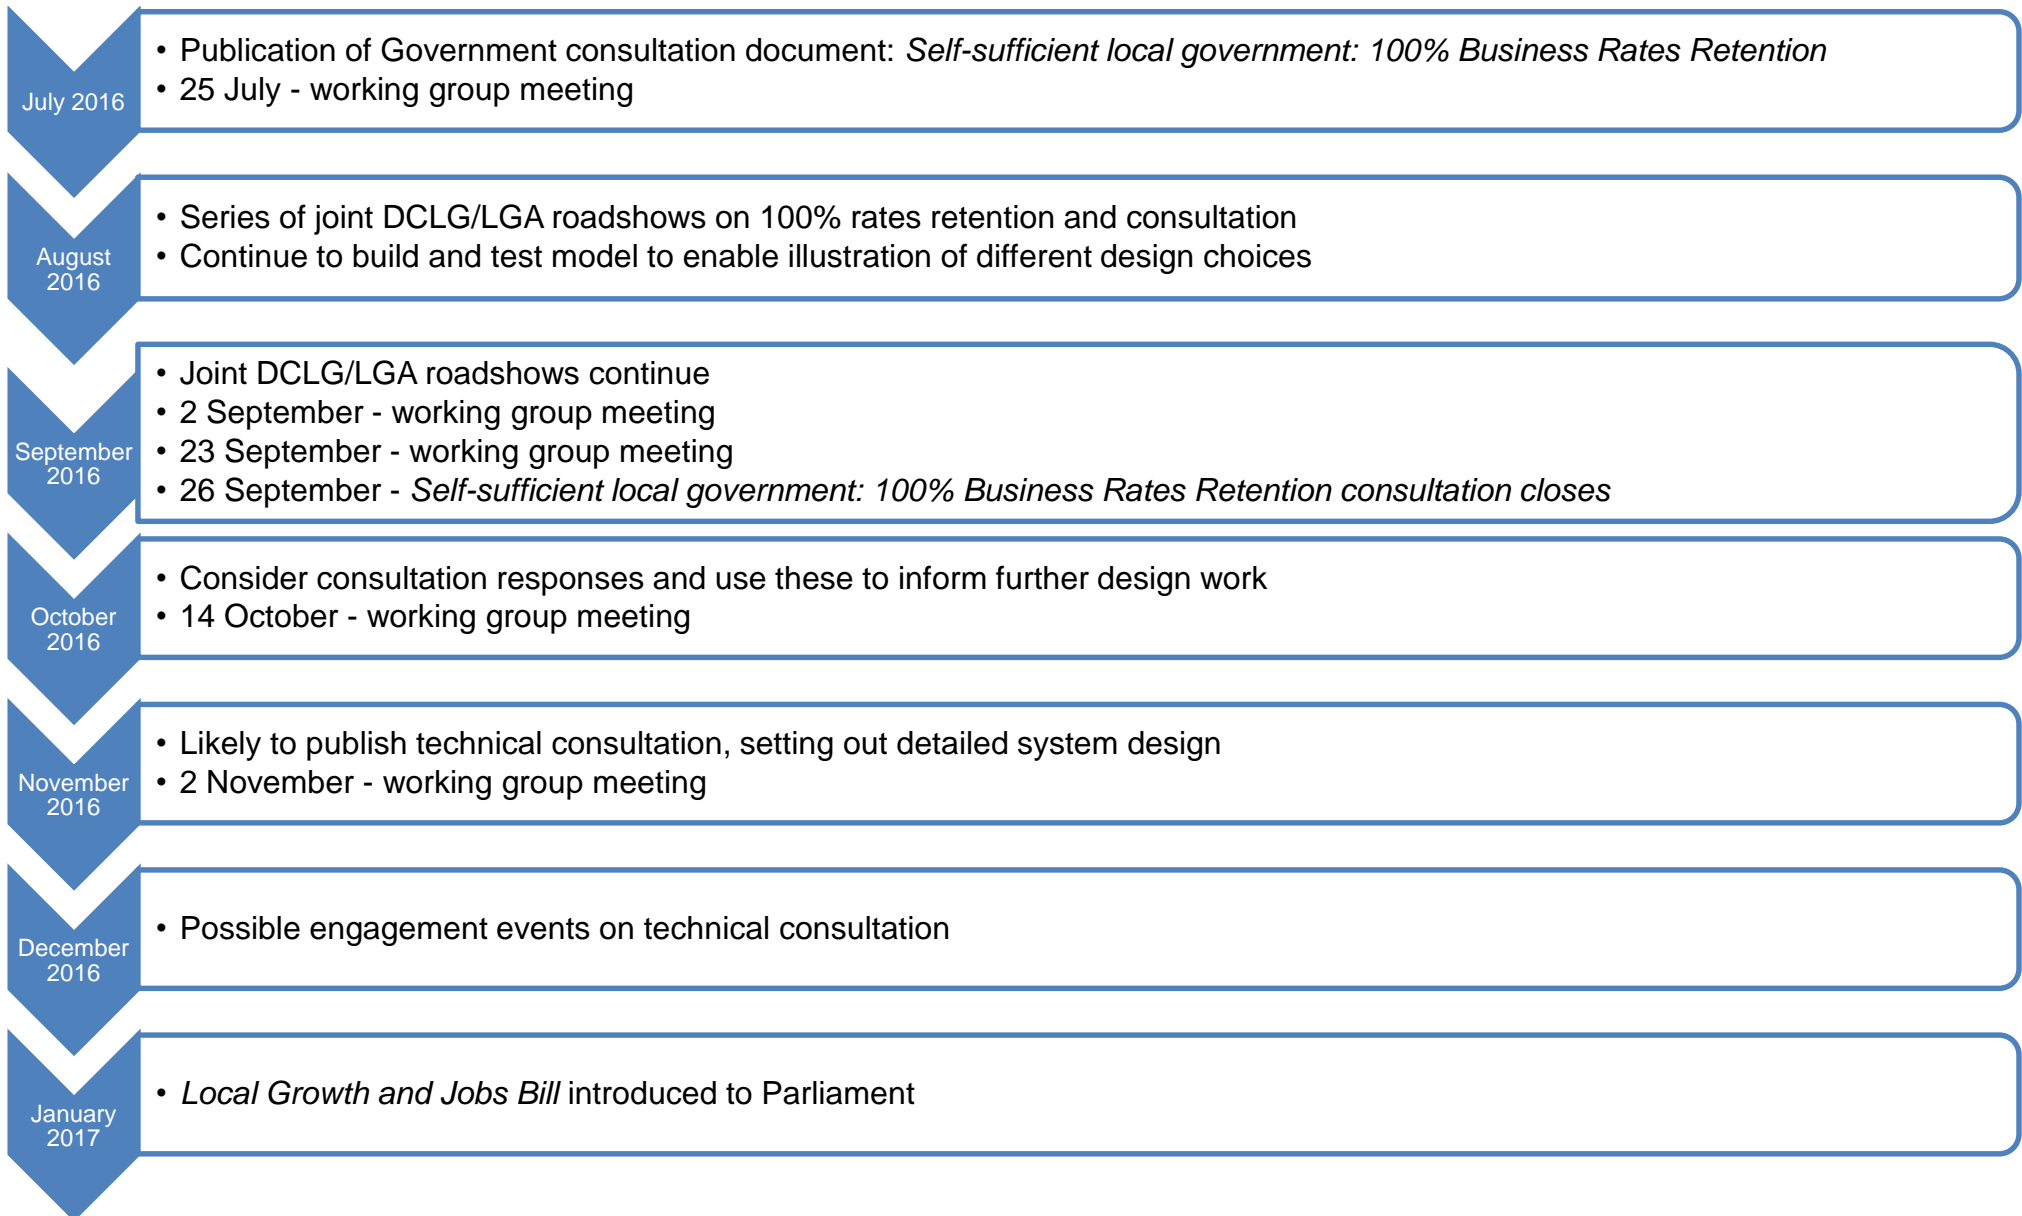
July 2016

• Publication of Government consultation document: *Self-sufficient local government: 100% Business Rates Retention*
• 25 July - working group meeting

August 2016

• Series of joint DCLG/LGA roadshows on 100% rates retention and consultation
• Continue to build and test model to enable illustration of different design choices

September 2016

• Joint DCLG/LGA roadshows continue
• 2 September - working group meeting
• 23 September - working group meeting
• 26 September - *Self-sufficient local government: 100% Business Rates Retention consultation closes*

October 2016

• Consider consultation responses and use these to inform further design work
• 14 October - working group meeting

November 2016

• Likely to publish technical consultation, setting out detailed system design
• 2 November - working group meeting

December 2016

• Possible engagement events on technical consultation

January 2017

• *Local Growth and Jobs Bill* introduced to Parliament